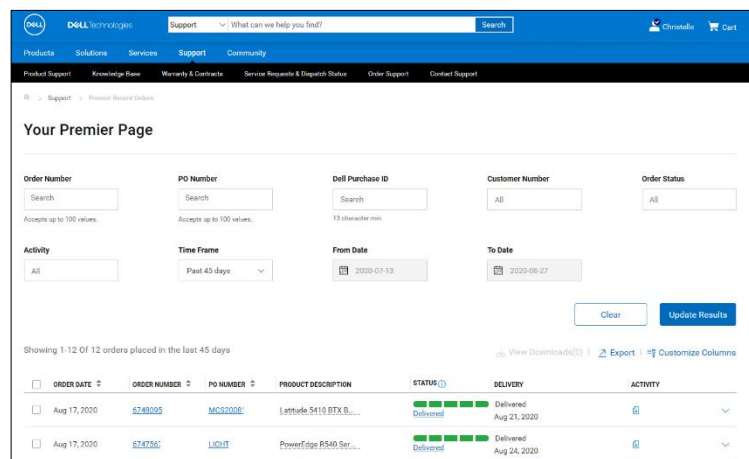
DELL DELL Technologies

Support What can we help you find? Search

Christelle Cart

Products Solutions Services Support Community

Product Support Knowledge Base Warranty & Contracts Service Requests & Dispatch Status Order Support Contact Support

> Support > Premier Recent Orders

Your Premier Page

Order Number
Search
Accepts up to 100 values.

PO Number
Search
Accepts up to 100 values.

Dell Purchase ID
Search
13 character min.

Customer Number
All

Order Status
All

Activity
All

Time Frame
Past 45 days

From Date
2020-07-13

To Date
2020-08-27

Clear

Update Results

Showing 1-12 Of 12 orders placed in the last 45 days

View Downloads(0) | Export | Customize Columns

| | ORDER DATE | ORDER NUMBER | PO NUMBER | PRODUCT DESCRIPTION | STATUS | DELIVERY | ACTIVITY |
|---|---|---|---|---|---|---|---|
| | Aug 17, 2020 | 6748095 | MCS2008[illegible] | Latitude 5410 BTX B... | Delivered | Delivered Aug 21, 2020 | |
| | Aug 17, 2020 | 674756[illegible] | LICHT | PowerEdge R540 Ser... | Delivered | Delivered Aug 24, 2020 | |